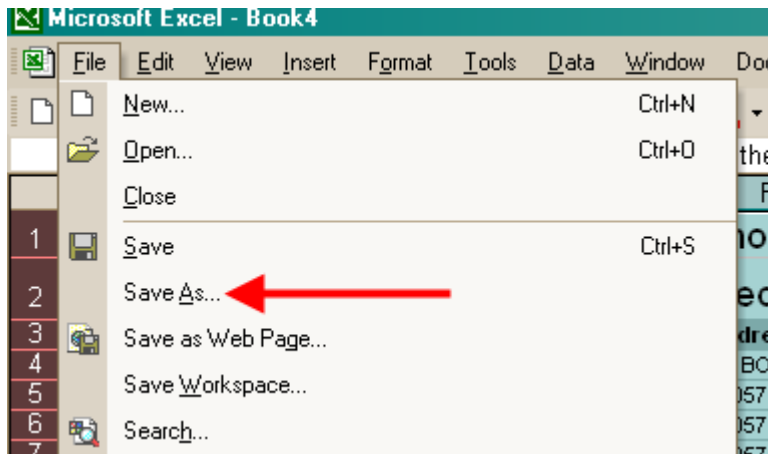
Microsoft Excel - Book4

File Edit View Insert Format Tools Data Window Do

New... Ctrl+N
Open... Ctrl+O
Close
Save Ctrl+S
Save As...
Save as Web Page...
Save Workspace...
Search...

1
2
3
4
5
6
7

the
F
no
ec
dre
BO
057
057
057